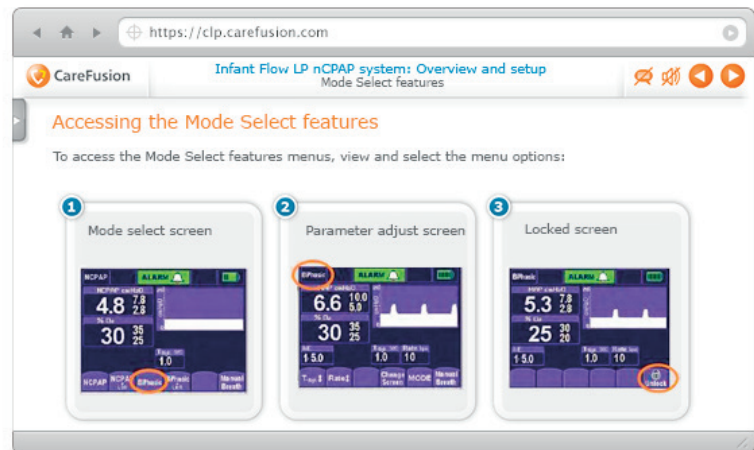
https://clp.carefusion.com

CareFusion

Infant Flow LP nCPAP system: Overview and setup
Mode Select features

Accessing the Mode Select features

To access the Mode Select features menus, view and select the menu options:

1
Mode select screen

NCPAP ALARM
NCPAP cmH₂O
4.8 $\frac{7.8}{2.8}$
% O₂
30 $\frac{35}{25}$
T sigh 1.0
NCPAP NCPAP BiPhasic BiPhasic Manual Breath

2
Parameter adjust screen

BiPhasic ALARM
6.6 $\frac{10.0}{5.0}$
% O₂
30 $\frac{35}{25}$
I:E 1:5.0
T sigh 1.0 Rate 10
T sigh Rate Change Screen MODE Manual Breath

3
Locked screen

BiPhasic ALARM
5.3 $\frac{7.8}{2.8}$
% O₂
25 $\frac{30}{20}$
I:E 1:5.0
1.0 10
Unlock